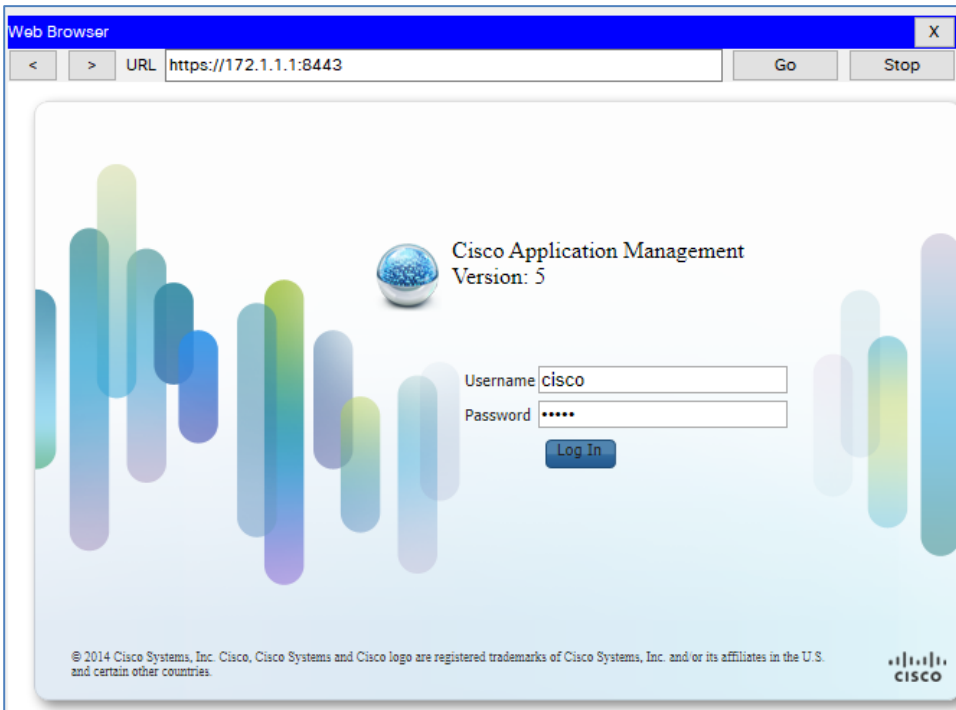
Web Browser
X
<
>
URL https://172.1.1.1:8443
Go
Stop

Cisco Application Management
Version: 5

Username cisco
Password •••••
Log In

© 2014 Cisco Systems, Inc. Cisco, Cisco Systems and Cisco logo are registered trademarks of Cisco Systems, Inc. and/or its affiliates in the U.S. and certain other countries.

cisco